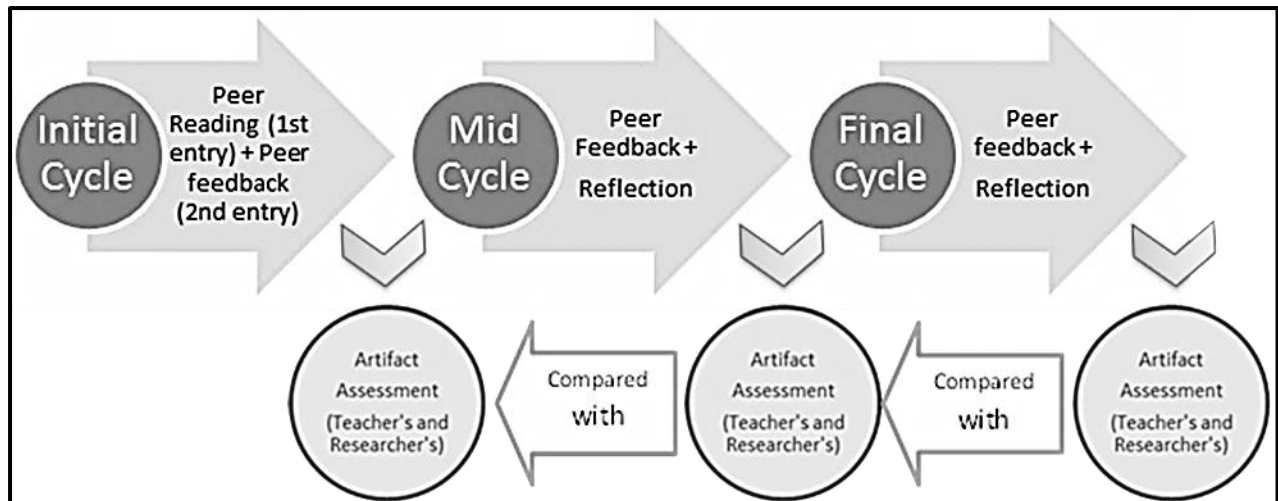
Initial Cycle

Peer Reading (1st entry) + Peer feedback (2nd entry)

Mid Cycle

Peer Feedback + Reflection

Final Cycle

Peer feedback + Reflection

Artifact Assessment (Teacher's and Researcher's)

Compared with

Artifact Assessment (Teacher's and Researcher's)

Compared with

Artifact Assessment (Teacher's and Researcher's)